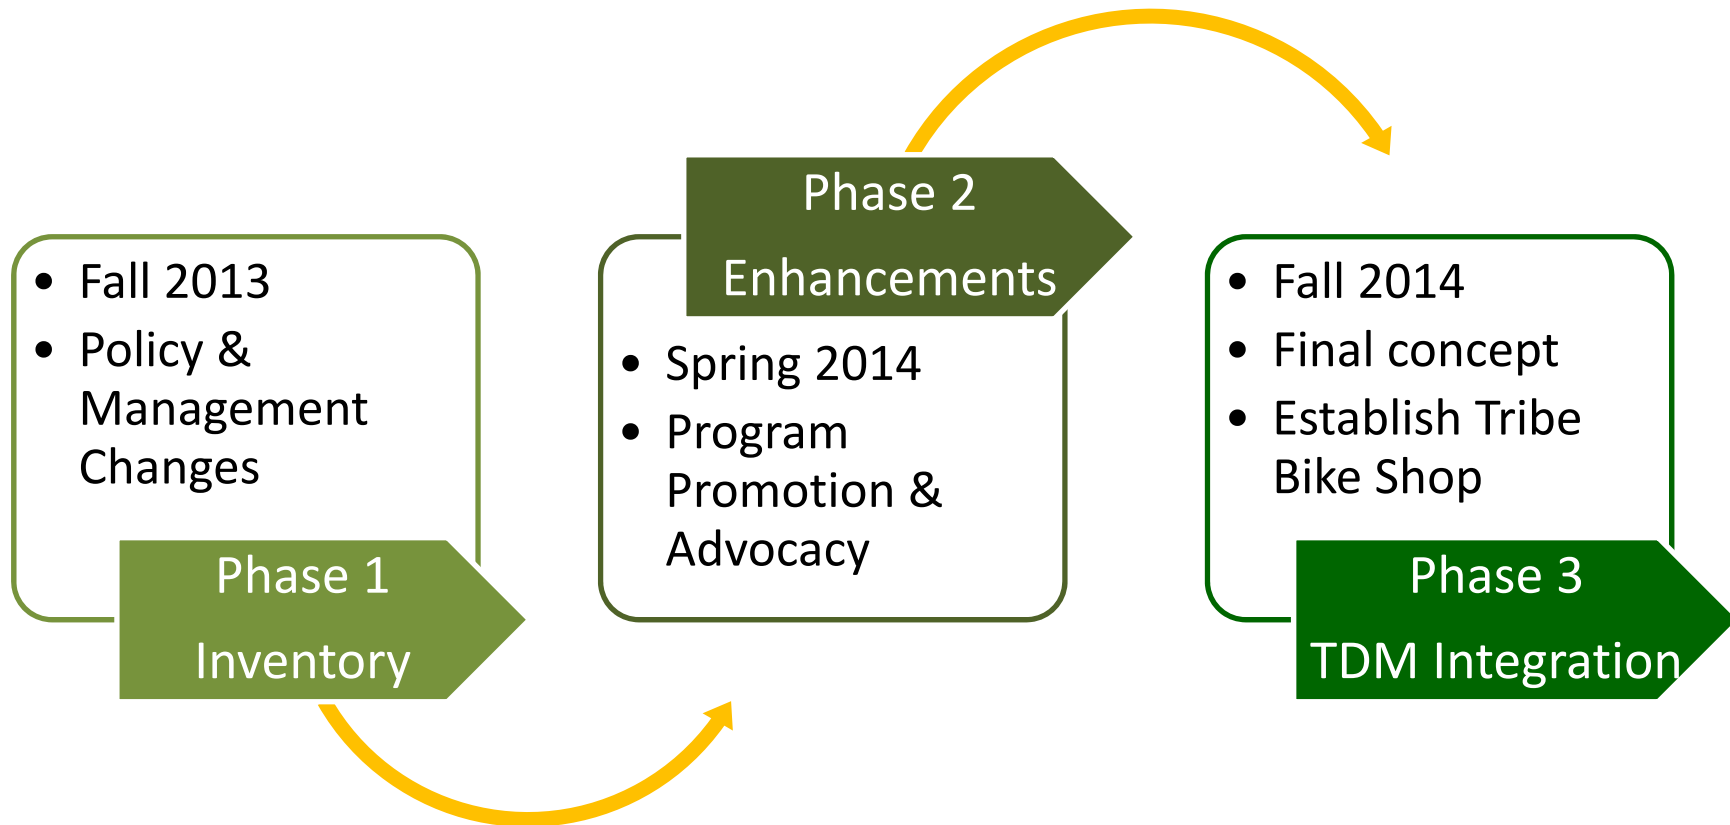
- Fall 2013
- Policy & Management Changes

Phase 1

Inventory

Phase 2

Enhancements

- Spring 2014
- Program Promotion & Advocacy

- Fall 2014
- Final concept
- Establish Tribe Bike Shop

Phase 3

TDM Integration